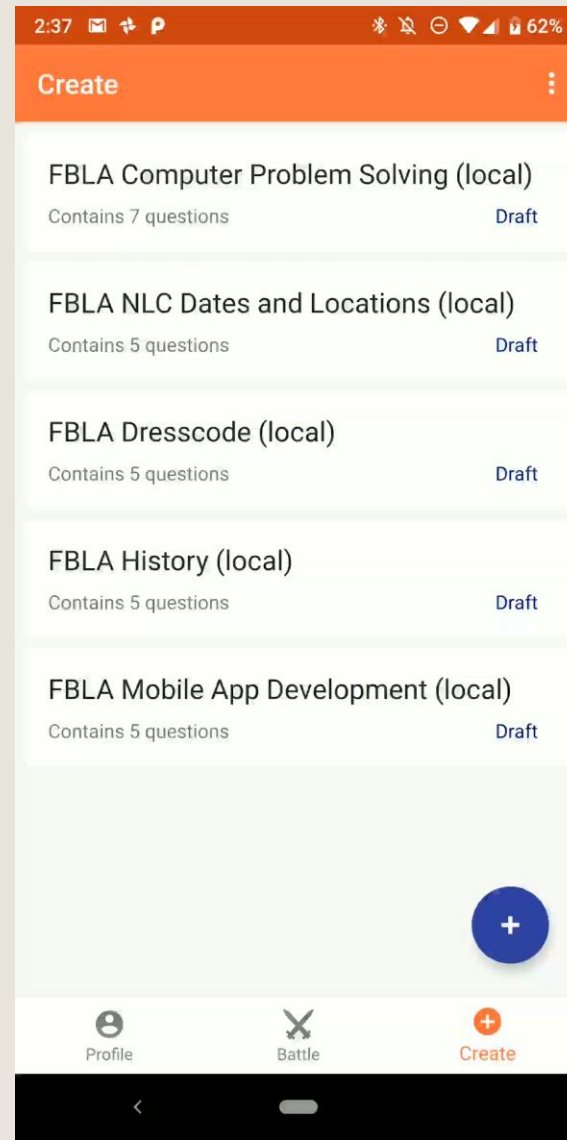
2:37 62%

Create

FBLA Computer Problem Solving (local)
Contains 7 questions
Draft

FBLA NLC Dates and Locations (local)
Contains 5 questions
Draft

FBLA Dresscode (local)
Contains 5 questions
Draft

FBLA History (local)
Contains 5 questions
Draft

FBLA Mobile App Development (local)
Contains 5 questions
Draft

+

Profile
Battle
Create